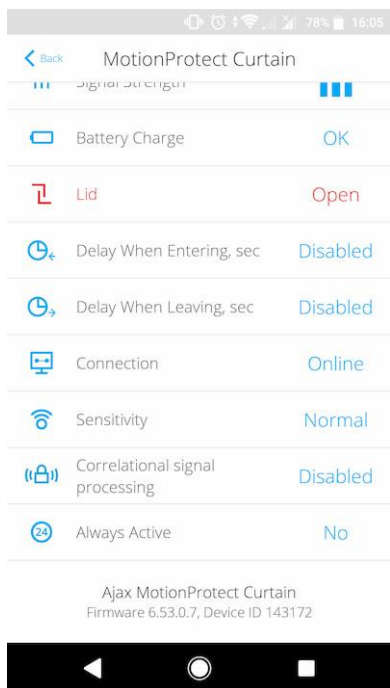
78% 16:05

Back
MotionProtect Curtain

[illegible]

Battery Charge
OK

Lid
Open

Delay When Entering, sec
Disabled

Delay When Leaving, sec
Disabled

Connection
Online

Sensitivity
Normal

Correlational signal processing
Disabled

24
Always Active
No

Ajax MotionProtect Curtain
Firmware 6.53.0.7, Device ID 143172